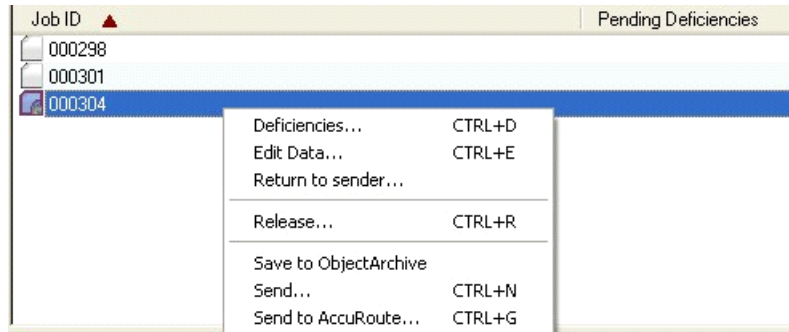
| Job ID | Pending Deficiencies |
|---|---|
| 000298 | |
| 000301 | |
| 000304 | |

Deficiencies... CTRL+D
Edit Data... CTRL+E
Return to sender...

Release... CTRL+R

Save to ObjectArchive
Send... CTRL+N
Send to AccuRoute... CTRL+G